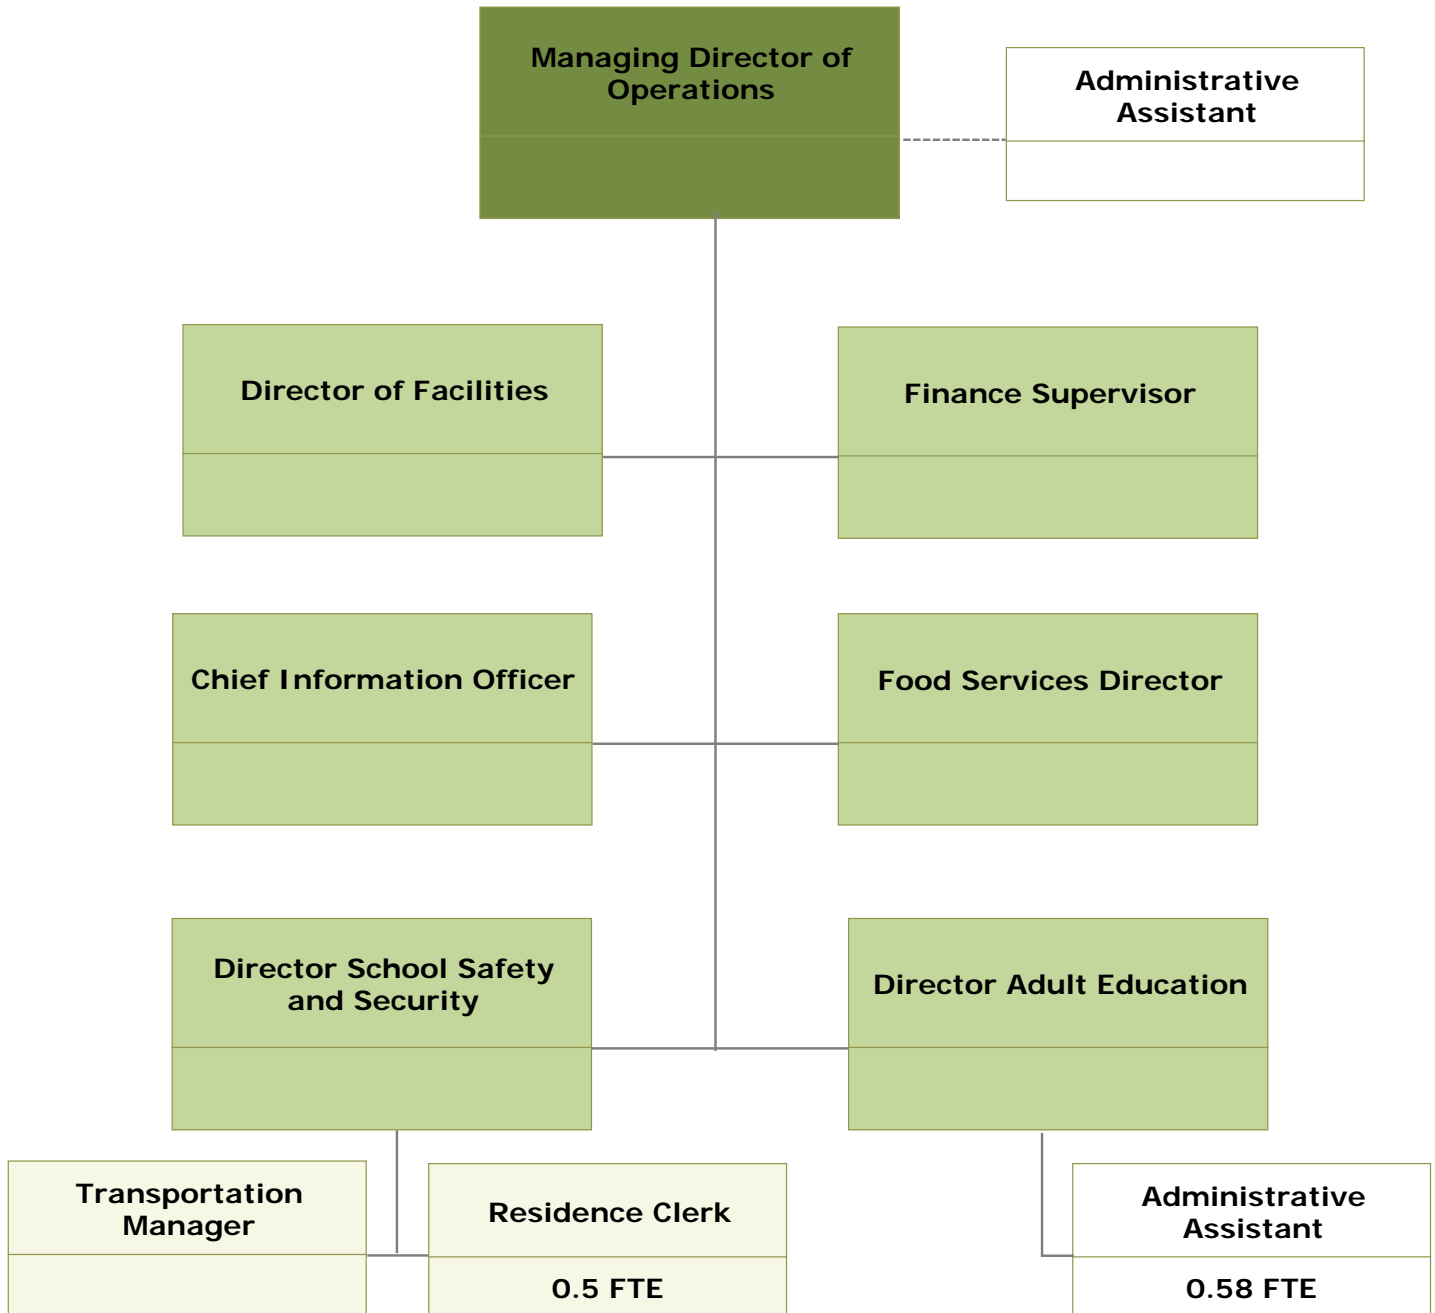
Managing Director of Operations

Administrative Assistant

Director of Facilities

Finance Supervisor

Chief Information Officer

Food Services Director

Director School Safety and Security

Director Adult Education

Transportation Manager

Residence Clerk

0.5 FTE

Administrative Assistant

0.58 FTE